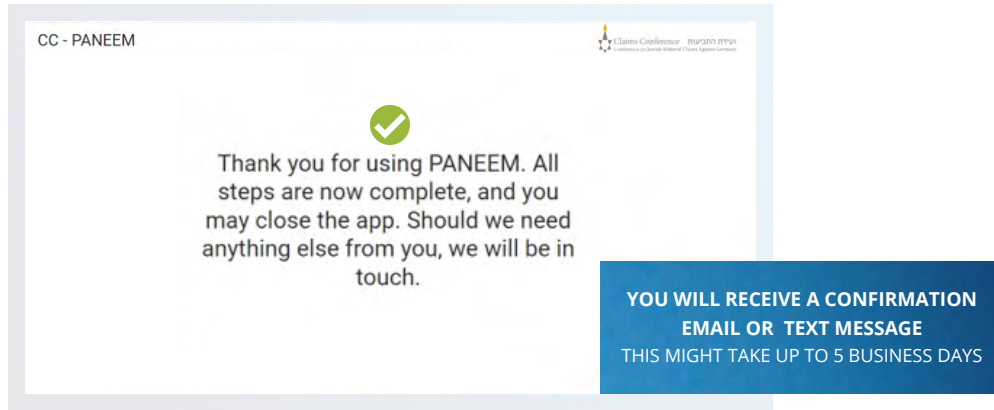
CC - PANEEM

Claims Conference ועידת התביעות
Conference on Jewish Material Claims Against Germany

Thank you for using PANEEM. All steps are now complete, and you may close the app. Should we need anything else from you, we will be in touch.

YOU WILL RECEIVE A CONFIRMATION EMAIL OR TEXT MESSAGE
THIS MIGHT TAKE UP TO 5 BUSINESS DAYS